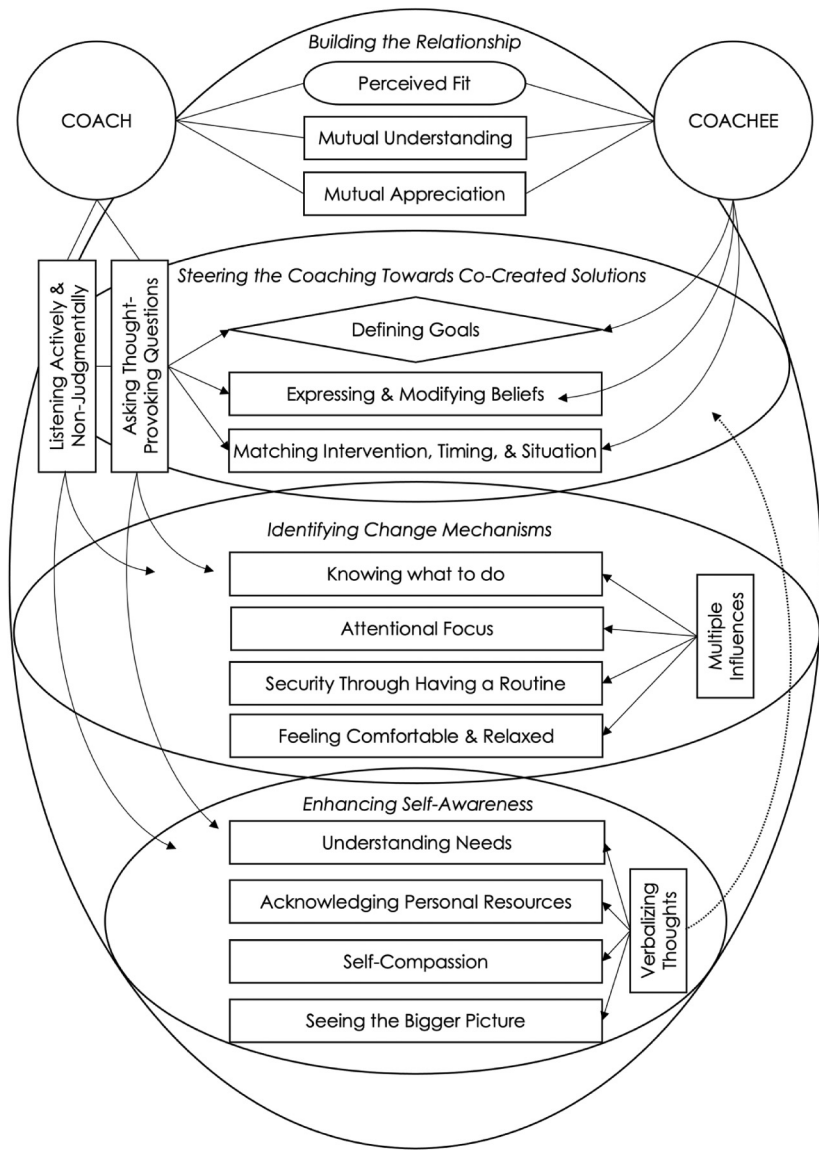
Building the Relationship

COACH

Perceived Fit

Mutual Understanding

Mutual Appreciation

COACHEE

Listening Actively & Non-Judgmentally

Asking Thought-Provoking Questions

Steering the Coaching Towards Co-Created Solutions

Defining Goals

Expressing & Modifying Beliefs

Matching Intervention, Timing, & Situation

Identifying Change Mechanisms

Knowing what to do

Attentional Focus

Security Through Having a Routine

Feeling Comfortable & Relaxed

Multiple Influences

Enhancing Self-Awareness

Understanding Needs

Acknowledging Personal Resources

Self-Compassion

Seeing the Bigger Picture

Verbalizing Thoughts